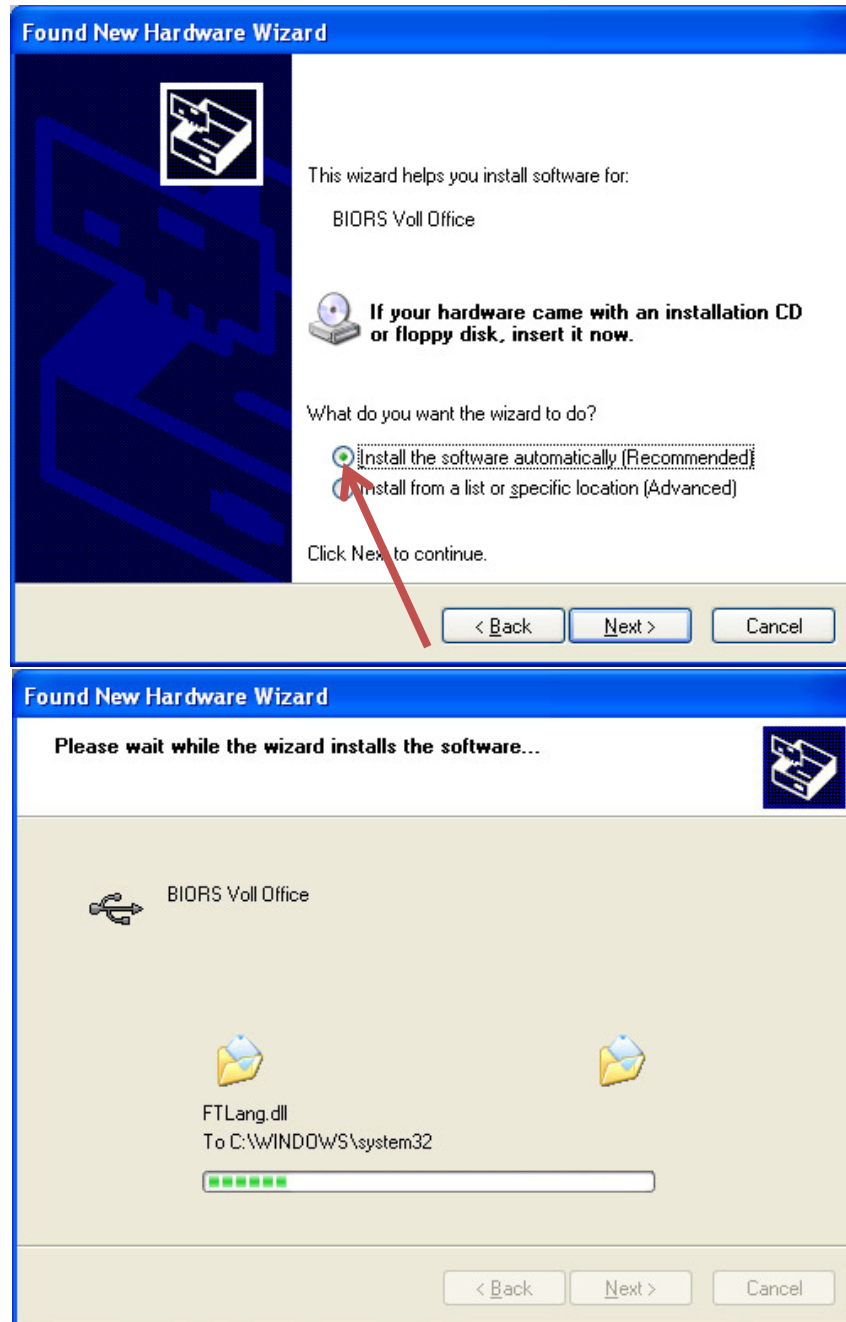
Found New Hardware Wizard

This wizard helps you install software for:

BIORS Voll Office

If your hardware came with an installation CD or floppy disk, insert it now.

What do you want the wizard to do?

Install the software automatically (Recommended)

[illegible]nstall from a list or specific location (Advanced)

Click Ne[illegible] to continue.

< Back | Next > | Cancel

Found New Hardware Wizard

Please wait while the wizard installs the software...

BIORS Voll Office

FTLang.dll
To C:\WINDOWS\system32

< Back | Next > | Cancel